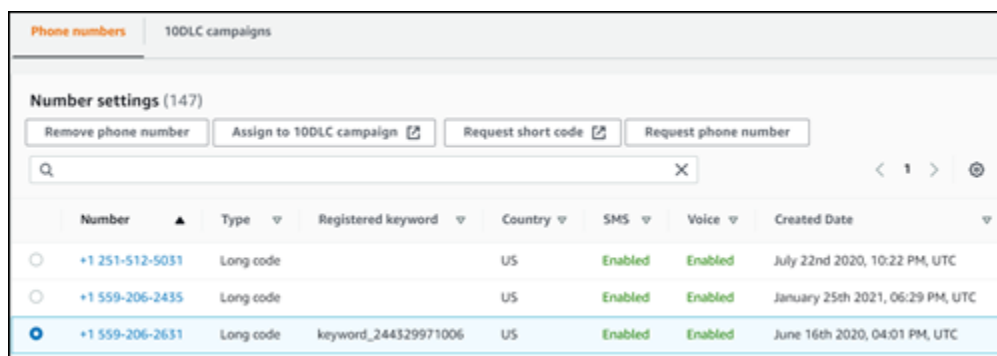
Phone numbers | 10DLC campaigns

Number settings (147)

Remove phone number | Assign to 10DLC campaign | Request short code | Request phone number

< 1 >

| | Number | Type | Registered keyword | Country | SMS | Voice | Created Date |
|---|---|---|---|---|---|---|---|
| | +1 251-512-5031 | Long code | | US | Enabled | Enabled | July 22nd 2020, 10:22 PM, UTC |
| | +1 559-206-2435 | Long code | | US | Enabled | Enabled | January 25th 2021, 06:29 PM, UTC |
| | +1 559-206-2631 | Long code | keyword_244329971006 | US | Enabled | Enabled | June 16th 2020, 04:01 PM, UTC |